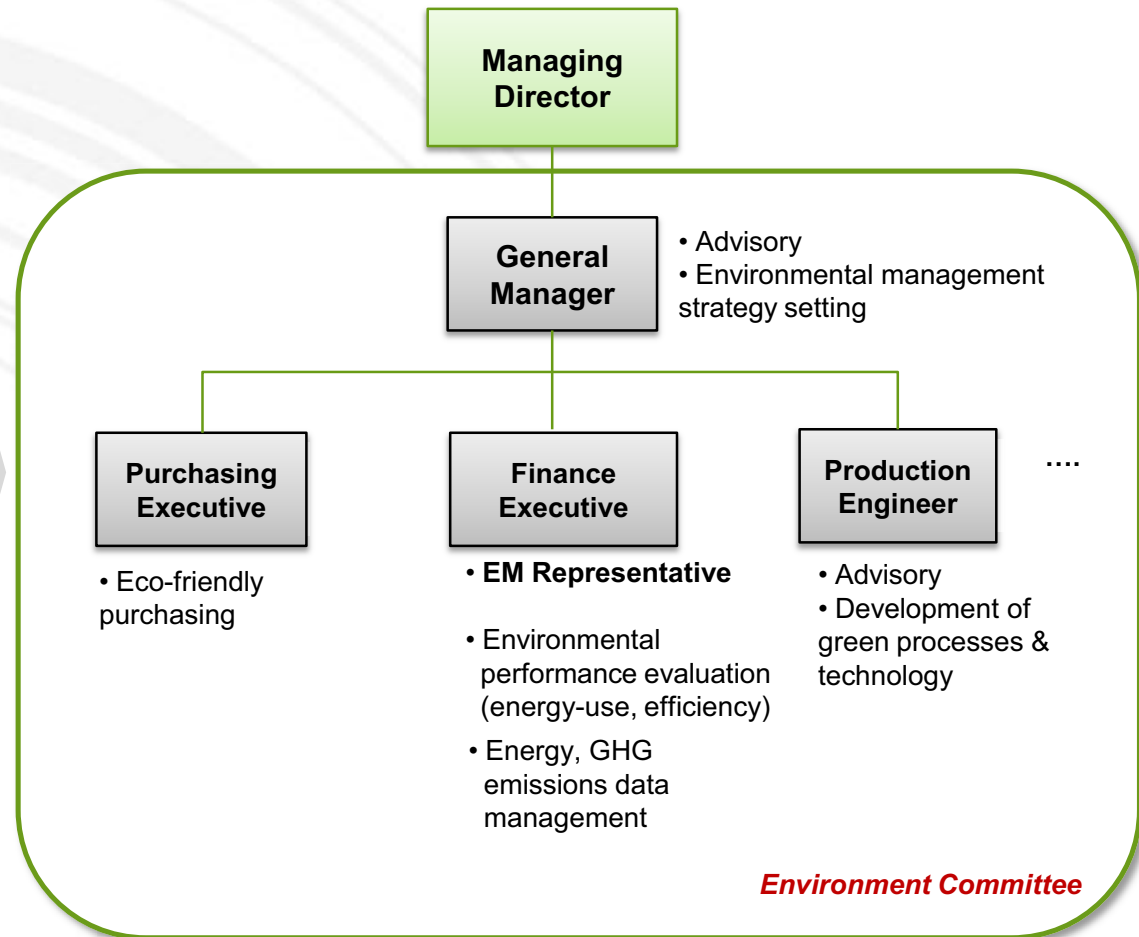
Managing Director

General Manager

• Advisory
• Environmental management strategy setting

Purchasing Executive

• Eco-friendly purchasing

Finance Executive

• EM Representative

• Environmental performance evaluation (energy-use, efficiency)

• Energy, GHG emissions data management

Production Engineer

• Advisory
• Development of green processes & technology

....

Environment Committee